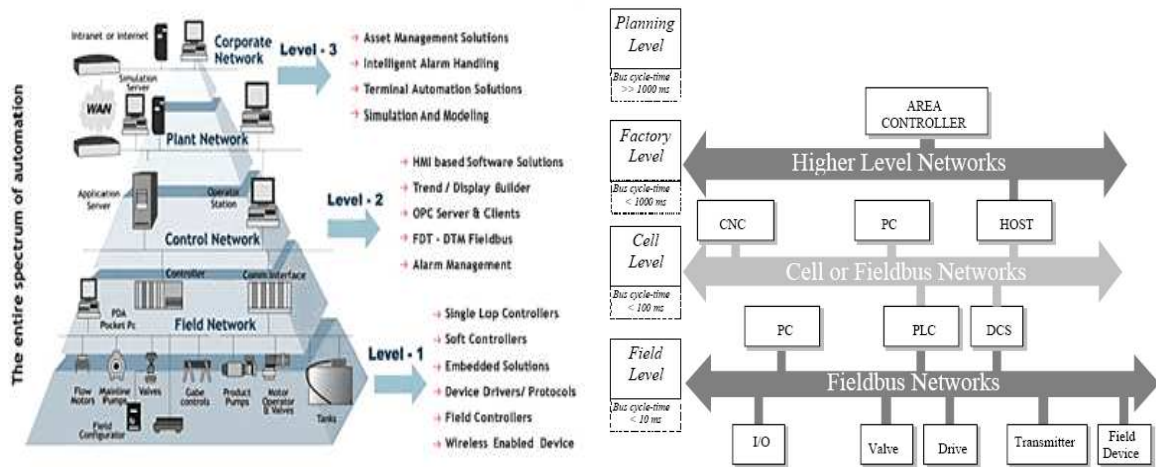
The entire spectrum of automation

Intranet or Internet

Corporate Network

Simulation Server

WAN

Plant Network

Application Server

Operator Station

Control Network

Controller

Comm Interface

PDA Pocket Pc

Field Network

Flow Motors

Mainline Pumps

Valves

Gate controls

Product Pumps

Motor Operator & Valves

Tanks

Field Configurator

Level - 3

Asset Management Solutions

Intelligent Alarm Handling

Terminal Automation Solutions

Simulation And Modeling

Level - 2

HMI based Software Solutions

Trend / Display Builder

OPC Server & Clients

FDT - DTM Fieldbus

Alarm Management

Level - 1

Single Lop Controllers

Soft Controllers

Embedded Solutions

Device Drivers/ Protocols

Field Controllers

Wireless Enabled Device

Planning Level

Bus cycle-time >> 1000 ms

Factory Level

Bus cycle-time < 1000 ms

Cell Level

Bus cycle-time < 100 ms

Field Level

Bus cycle-time < 10 ms

AREA CONTROLLER

Higher Level Networks

CNC

PC

HOST

Cell or Fieldbus Networks

PC

PLC

DCS

Fieldbus Networks

I/O

Valve

Drive

Transmitter

Field Device